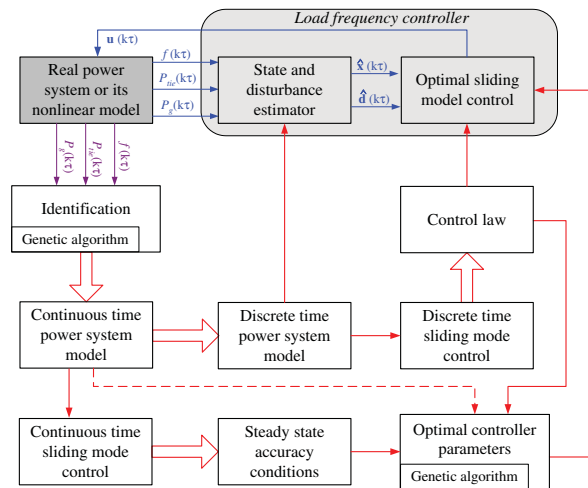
Load frequency controller

$\mathbf{u}$ (kτ)

$f$ (kτ)

$P_{tie}$ (kτ)

$P_g$ (kτ)

Real power system or its nonlinear model

State and disturbance estimator

$\hat{\mathbf{x}}$ (kτ)

$\hat{\mathbf{d}}$ (kτ)

Optimal sliding model control

$P_g$ (kτ)

$P_{tie}$ (kτ)

$f$ (kτ)

Identification

Genetic algorithm

Control law

Continuous time power system model

Discrete time power system model

Discrete time sliding mode control

Continuous time sliding mode control

Steady state accuracy conditions

Optimal controller parameters

Genetic algorithm